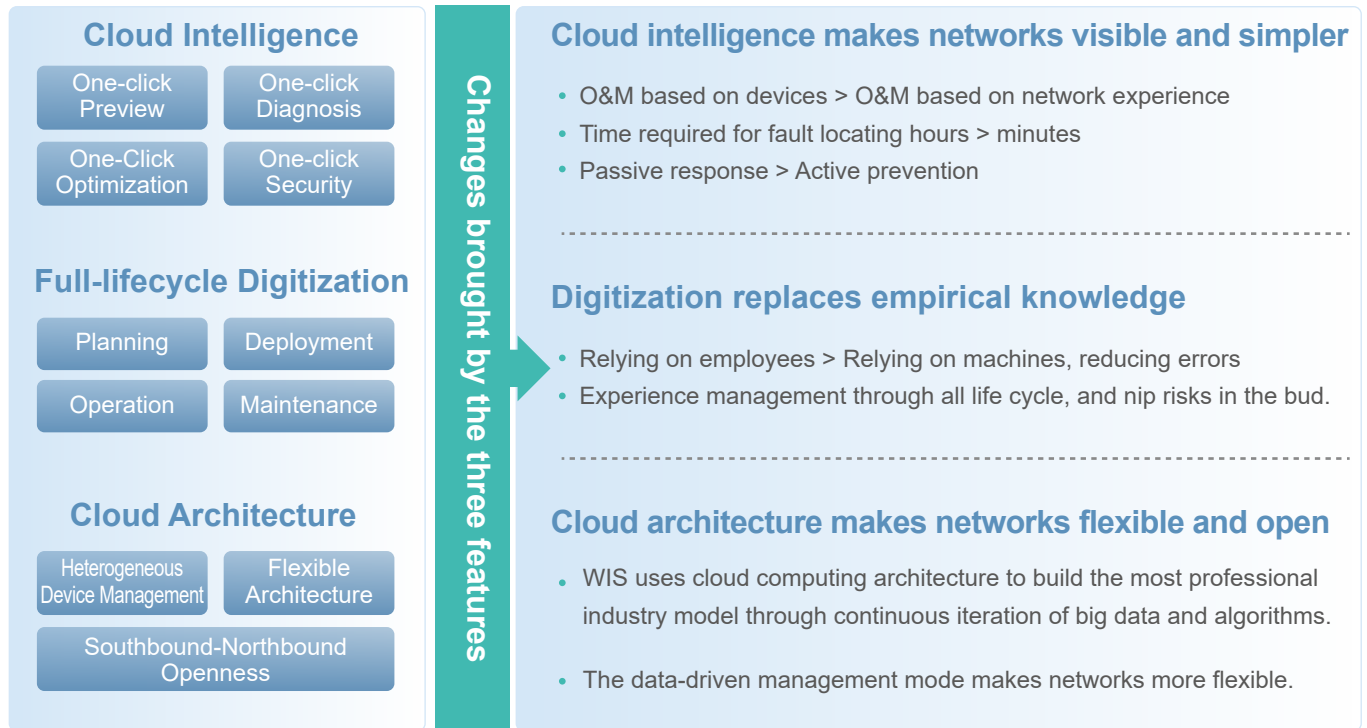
Cloud Intelligence

One-click Preview

One-click Diagnosis

One-Click Optimization

One-click Security

Full-lifecycle Digitization

Planning

Deployment

Operation

Maintenance

Cloud Architecture

Heterogeneous Device Management

Flexible Architecture

Southbound-Northbound Openness

Changes brought by the three features

Cloud intelligence makes networks visible and simpler

• O&M based on devices > O&M based on network experience
• Time required for fault locating hours > minutes
• Passive response > Active prevention

Digitization replaces empirical knowledge

• Relying on employees > Relying on machines, reducing errors
• Experience management through all life cycle, and nip risks in the bud.

Cloud architecture makes networks flexible and open

• WIS uses cloud computing architecture to build the most professional industry model through continuous iteration of big data and algorithms.

• The data-driven management mode makes networks more flexible.